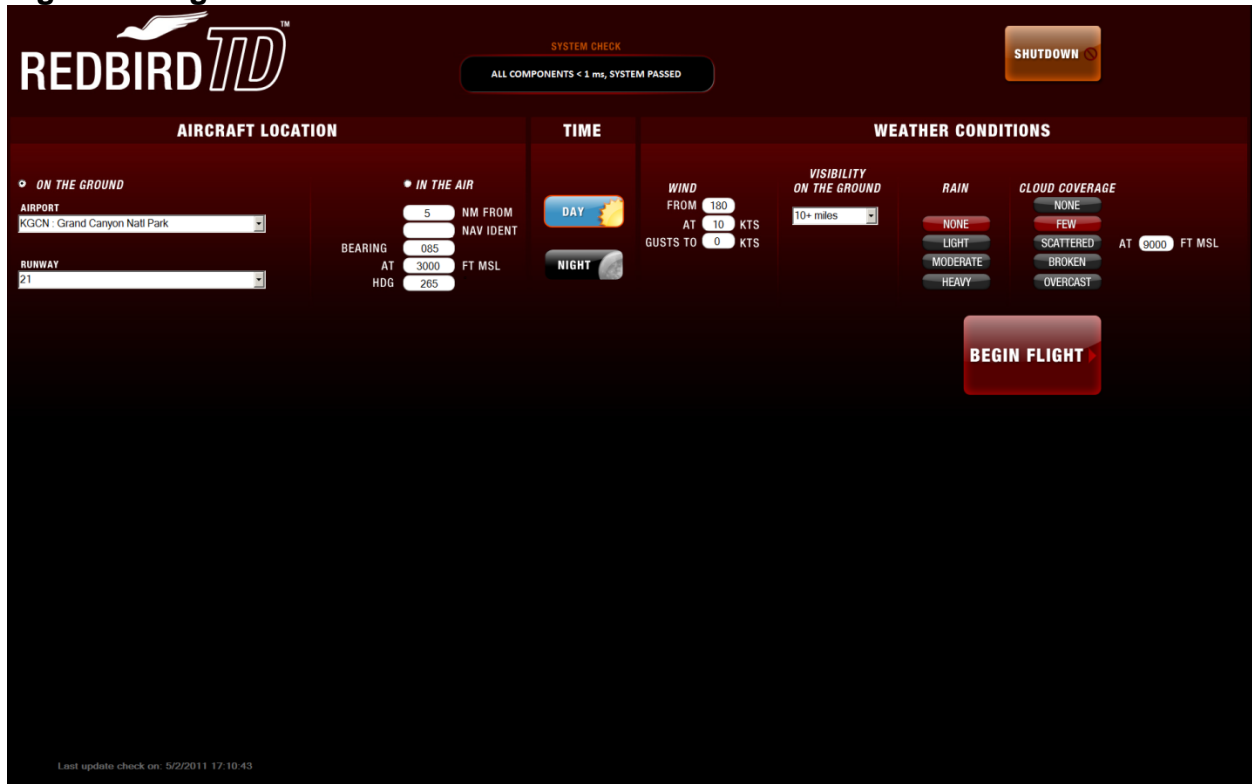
REDBIRD TD™

SYSTEM CHECK
ALL COMPONENTS < 1 ms, SYSTEM PASSED

SHUTDOWN

AIRCRAFT LOCATION

ON THE GROUND
AIRPORT
KGCN : Grand Canyon Natl Park
RUNWAY
21

IN THE AIR
5 NM FROM
NAV IDENT
BEARING 085
AT 3000 FT MSL
HDG 265

TIME
DAY
NIGHT

WEATHER CONDITIONS

WIND
FROM 180
AT 10 KTS
GUSTS TO 0 KTS

VISIBILITY ON THE GROUND
10+ miles

RAIN
NONE
LIGHT
MODERATE
HEAVY

CLOUD COVERAGE
NONE
FEW
SCATTERED
BROKEN
OVERCAST
AT 9000 FT MSL

BEGIN FLIGHT

Last update check on: 5/2/2011 17:10:43